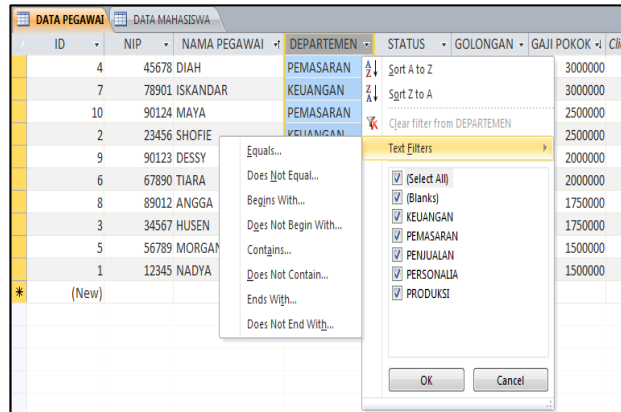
DATA PEGAWAI | DATA MAHASISWA

| ID | NIP | NAMA PEGAWAI | DEPARTEMEN | STATUS | GOLONGAN | GAJI POKOK | Cli |
|---|---|---|---|---|---|---|---|
| 4 | 45678 | DIAH | PEMASARAN | | | 3000000 | |
| 7 | 78901 | ISKANDAR | KEUANGAN | | | 3000000 | |
| 10 | 90124 | MAYA | PEMASARAN | | | 2500000 | |
| 2 | 23456 | SHOFIE | KEUANGAN | | | 2500000 | |
| 9 | 90123 | DESSY | | | | 2000000 | |
| 6 | 67890 | TIARA | | | | 2000000 | |
| 8 | 89012 | ANGGA | | | | 1750000 | |
| 3 | 34567 | HUSEN | | | | 1750000 | |
| 5 | 56789 | MORGAN | | | | 1500000 | |
| 1 | 12345 | NADYA | | | | 1500000 | |
| * | (New) | | | | | | |

Sort A to Z
Sort Z to A
Clear filter from DEPARTEMEN
Text Filters

Equals...
Does Not Equal...
Begins With...
Does Not Begin With...
Contains...
Does Not Contain...
Ends With...
Does Not End With...

(Select All)
(Blanks)
KEUANGAN
PEMASARAN
PENJUALAN
PERSONALIA
PRODUKSI

OK
Cancel